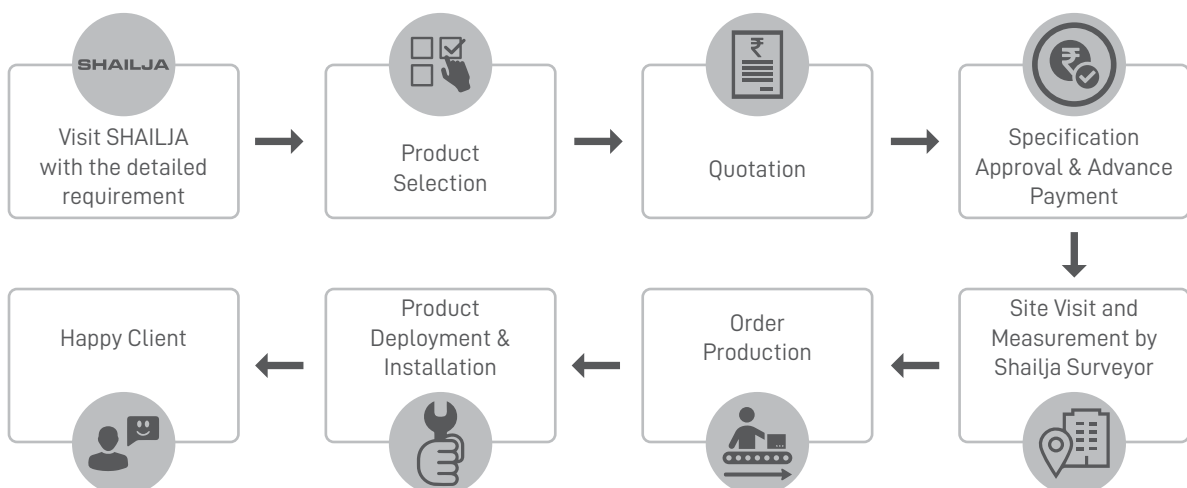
SHAILJA

Visit SHAILJA with the detailed requirement

Product Selection

₹

Quotation

Specification Approval & Advance Payment

Site Visit and Measurement by Shailja Surveyor

Order Production

Product Deployment & Installation

Happy Client